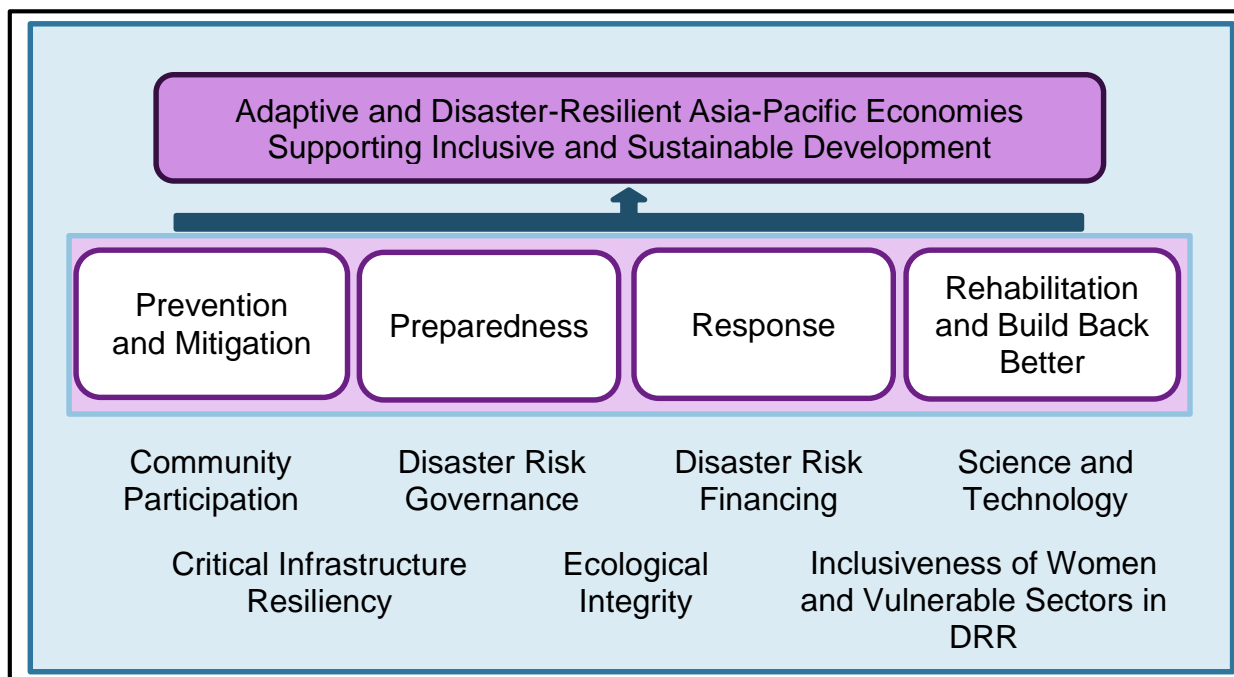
Adaptive and Disaster-Resilient Asia-Pacific Economies Supporting Inclusive and Sustainable Development

Prevention and Mitigation

Preparedness

Response

Rehabilitation and Build Back Better

Community Participation

Disaster Risk Governance

Disaster Risk Financing

Science and Technology

Critical Infrastructure Resiliency

Ecological Integrity

Inclusiveness of Women and Vulnerable Sectors in DRR